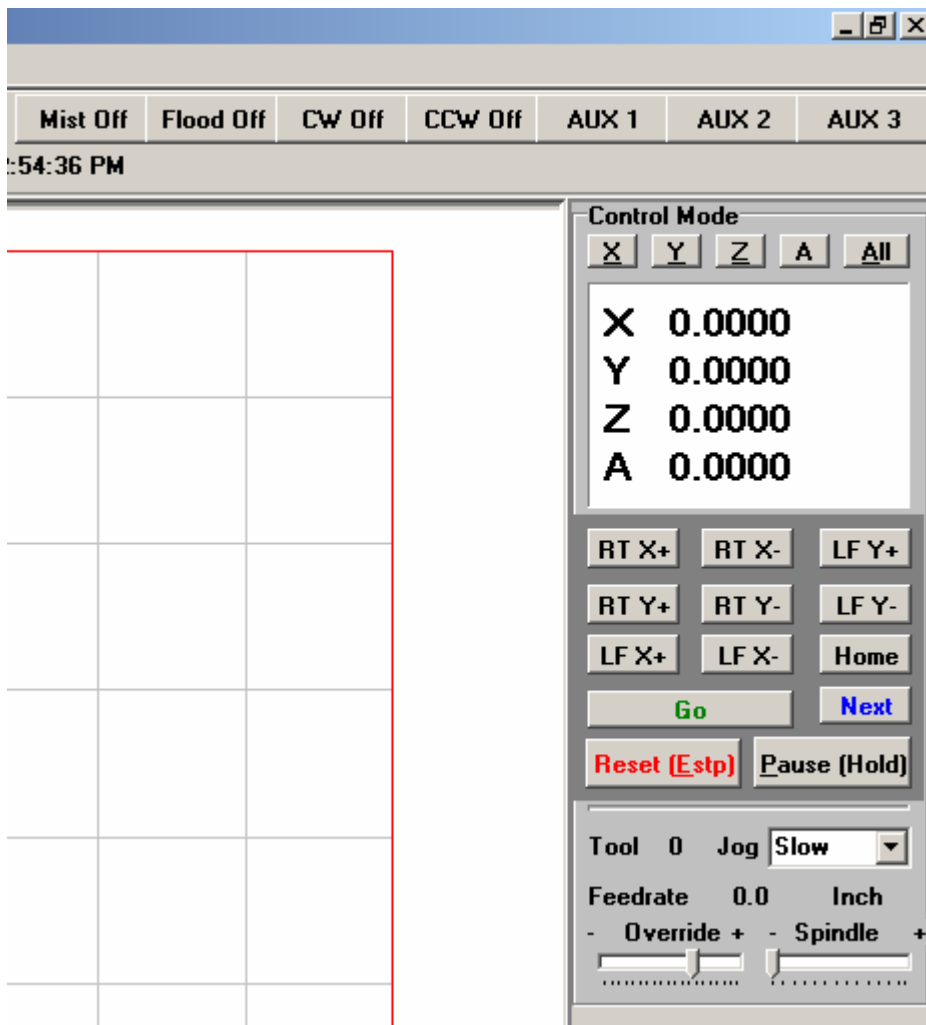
Mist Off | Flood Off | CW Off | CCW Off | AUX 1 | AUX 2 | AUX 3

:54:36 PM

Control Mode

X Y Z A All

X 0.0000
Y 0.0000
Z 0.0000
A 0.0000

RT X+ RT X- LF Y+
RT Y+ RT Y- LF Y-
LF X+ LF X- Home
Go Next
Reset (Estp) Pause (Hold)

Tool 0 Jog Slow
Feedrate 0.0 Inch
- Override + - Spindle +